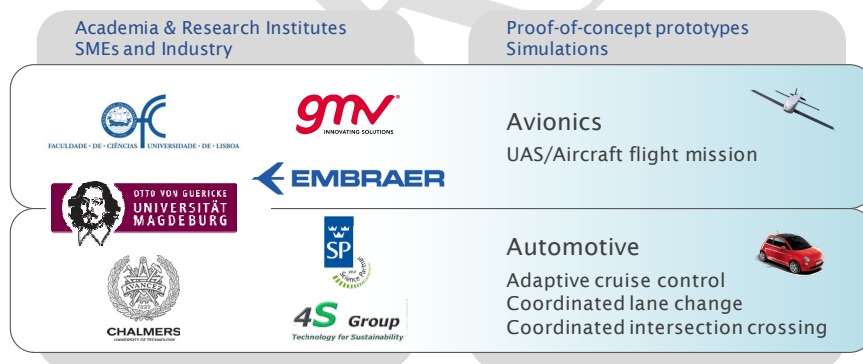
Academia & Research Institutes
SMEs and Industry

Proof-of-concept prototypes
Simulations

FACULDADE · DE · CIÊNCIAS UNIVERSIDADE · DE · LISBOA

gmv INNOVATING SOLUTIONS

EMBRAER

OTTO VON GUERICKE UNIVERSITÄT MAGDEBURG

Avionics
UAS/Aircraft flight mission

SP

AVANCEZ

CHALMERS
UNIVERSITY OF TECHNOLOGY

4S Group
Technology for Sustainability

Automotive
Adaptive cruise control
Coordinated lane change
Coordinated intersection crossing